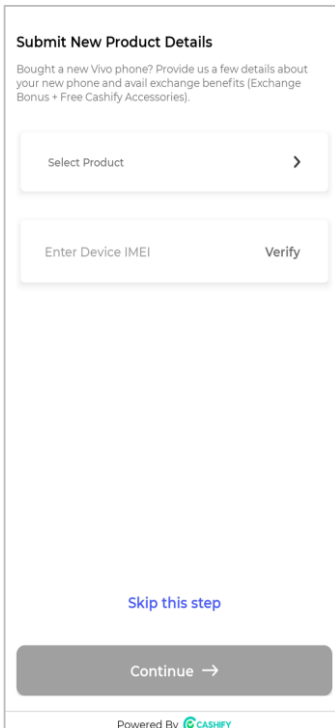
Submit New Product Details

Bought a new Vivo phone? Provide us a few details about your new phone and avail exchange benefits (Exchange Bonus + Free Cashify Accessories).

Select Product

Enter Device IMEI

Verify

Skip this step

Continue →

Powered By CASHIFY